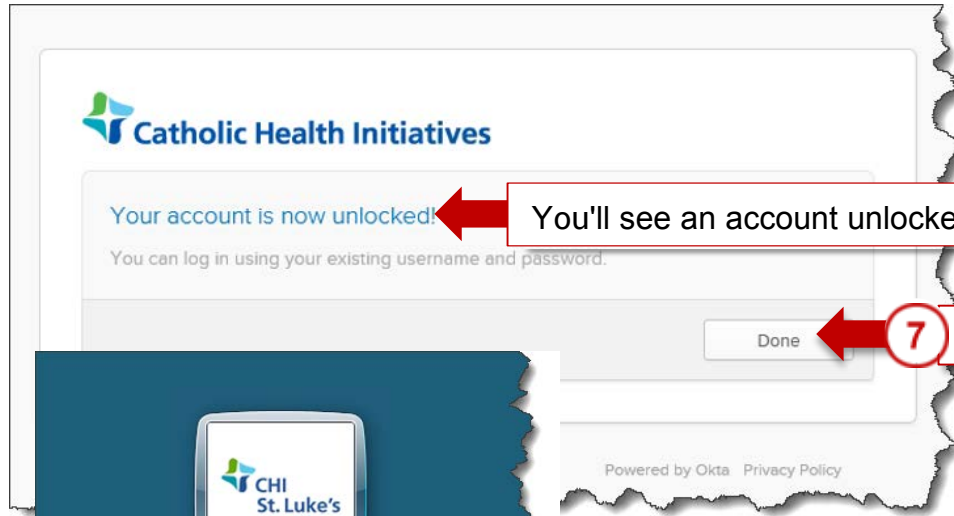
Catholic Health Initiatives

Your account is now unlocked!

You can log in using your existing username and password.

You'll see an account unlocke

Done

7

Powered by Okta Privacy Policy

CHI
St. Luke's